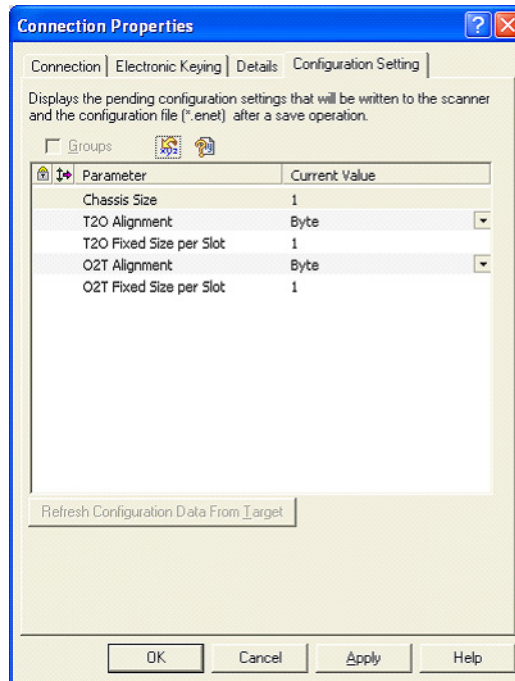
Connection Properties

Connection | Electronic Keying | Details | Configuration Setting

Displays the pending configuration settings that will be written to the scanner and the configuration file (*.enet) after a save operation.

Groups

| Parameter | Current Value |
|---|---|
| Chassis Size | 1 |
| T2O Alignment | Byte |
| T2O Fixed Size per Slot | 1 |
| O2T Alignment | Byte |
| O2T Fixed Size per Slot | 1 |

Refresh Configuration Data From Target

OK Cancel Apply Help